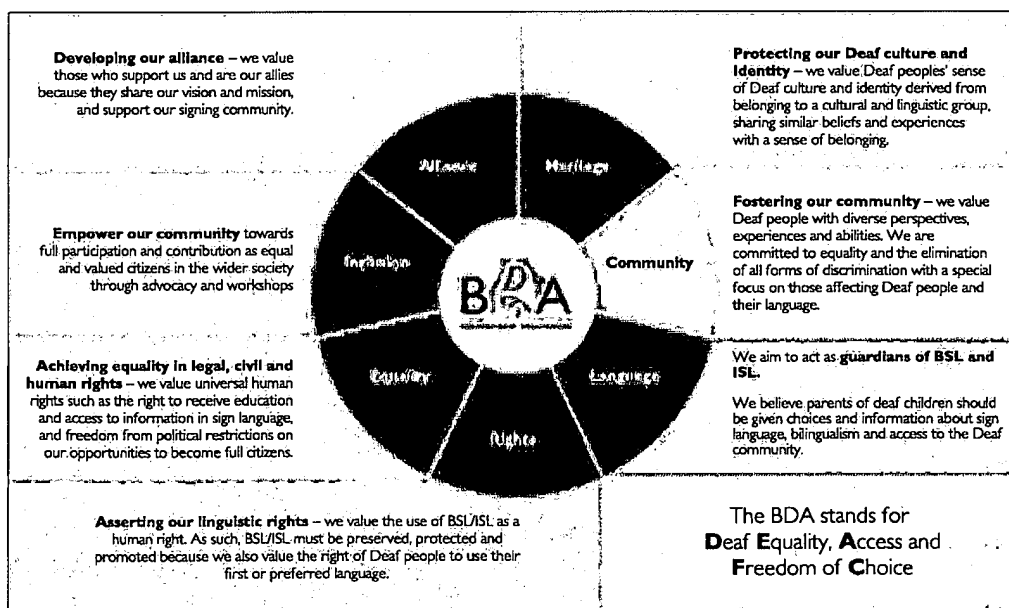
**Developing our alliance** – we value those who support us and are our allies because they share our vision and mission, and support our signing community.

**Protecting our Deaf culture and Identity** – we value Deaf peoples' sense of Deaf culture and identity derived from belonging to a cultural and linguistic group, sharing similar beliefs and experiences with a sense of belonging.

Alliance

Heritage

**Empower our community** towards full participation and contribution as equal and valued citizens in the wider society through advocacy and workshops

Inclusion

BDA

Community

**Fostering our community** – we value Deaf people with diverse perspectives, experiences and abilities. We are committed to equality and the elimination of all forms of discrimination with a special focus on those affecting Deaf people and their language.

**Achieving equality in legal, civil and human rights** – we value universal human rights such as the right to receive education and access to information in sign language, and freedom from political restrictions on our opportunities to become full citizens.

Equality

Rights

Language

We aim to act as **guardians of BSL and ISL.**

We believe parents of deaf children should be given choices and information about sign language, bilingualism and access to the Deaf community.

**Asserting our linguistic rights** – we value the use of BSL/ISL as a human right. As such, BSL/ISL must be preserved, protected and promoted because we also value the right of Deaf people to use their first or preferred language.

The BDA stands for **D**eaf **E**quality, **A**ccess and **F**reedom of **C**hoice